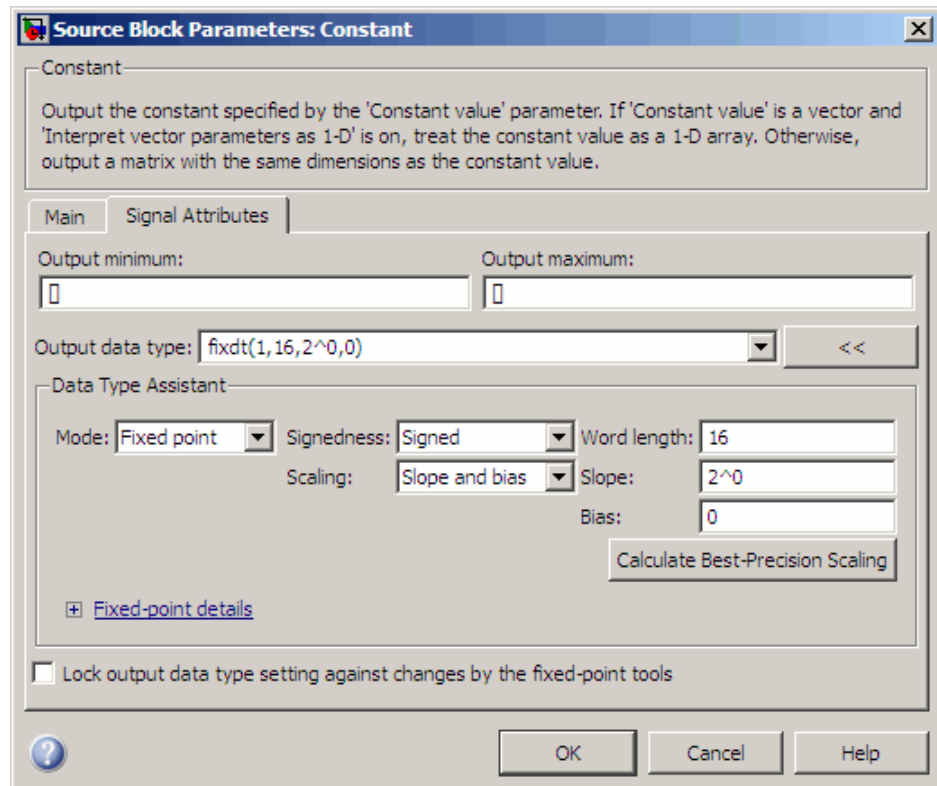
Source Block Parameters: Constant

Constant

Output the constant specified by the 'Constant value' parameter. If 'Constant value' is a vector and 'Interpret vector parameters as 1-D' is on, treat the constant value as a 1-D array. Otherwise, output a matrix with the same dimensions as the constant value.

Main | Signal Attributes

Output minimum:
[]

Output maximum:
[]

Output data type: fixdt(1,16,2^0,0)

<<

Data Type Assistant

Mode: Fixed point

Signedness: Signed

Word length: 16

Scaling: Slope and bias

Slope: 2^0

Bias: 0

Calculate Best-Precision Scaling

Fixed-point details

Lock output data type setting against changes by the fixed-point tools

OK | Cancel | Help